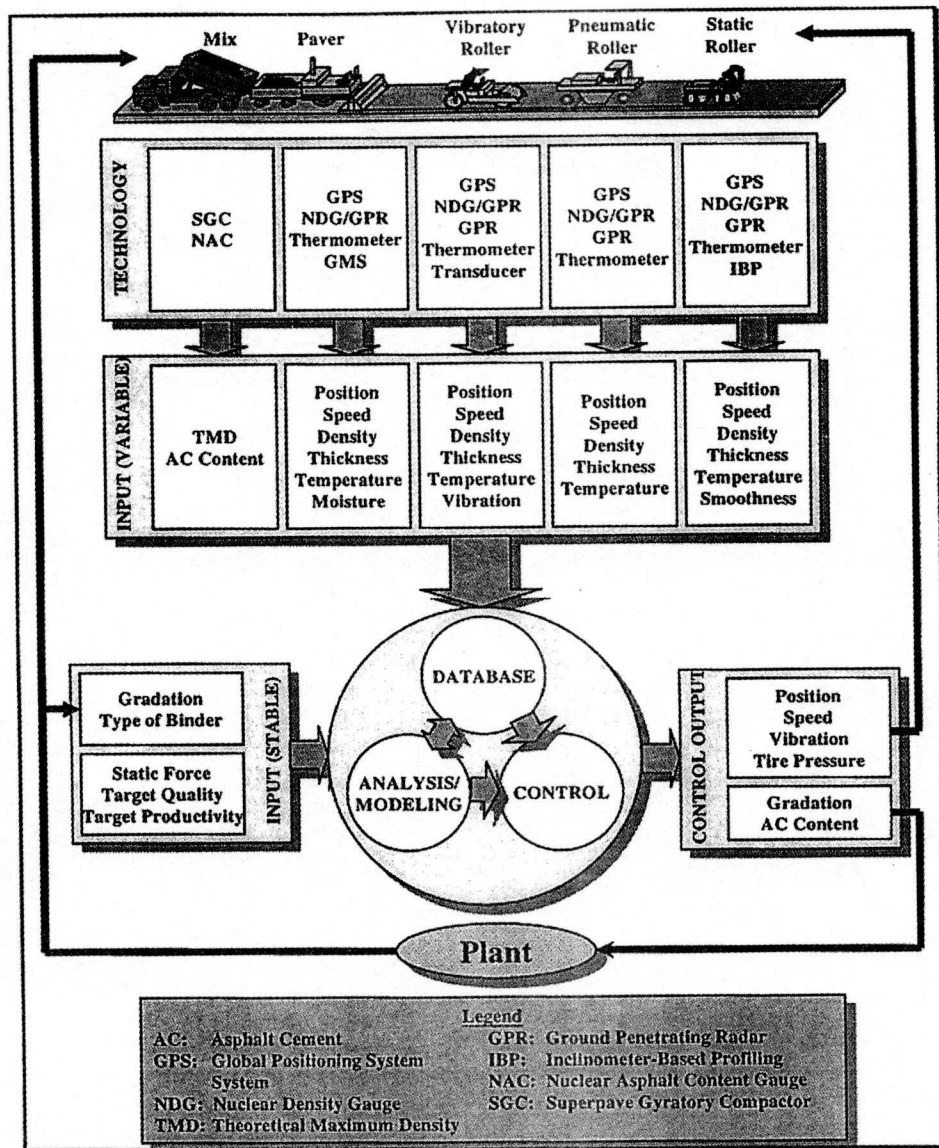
Mix
Paver
Vibratory Roller
Pneumatic Roller
Static Roller

TECHNOLOGY

| SGC NAC | GPS NDG/GPR Thermometer GMS | GPS NDG/GPR GPR Thermometer Transducer | GPS NDG/GPR GPR Thermometer | GPS NDG/GPR GPR Thermometer IBP |
|---|---|---|---|---|

INPUT (VARIABLE)

| TMD AC Content | Position Speed Density Thickness Temperature Moisture | Position Speed Density Thickness Temperature Vibration | Position Speed Density Thickness Temperature | Position Speed Density Thickness Temperature Smoothness |
|---|---|---|---|---|

Gradation
Type of Binder

Static Force
Target Quality
Target Productivity

INPUT (STABLE)

DATABASE

ANALYSIS/ MODELING

CONTROL

CONTROL OUTPUT

Position
Speed
Vibration
Tire Pressure

Gradation
AC Content

Plant

Legend
AC: Asphalt Cement
GPS: Global Positioning System System
NDG: Nuclear Density Gauge
TMD: Theoretical Maximum Density
GPR: Ground Penetrating Radar
IBP: Inclinometer-Based Profiling
NAC: Nuclear Asphalt Content Gauge
SGC: Superpave Gyratory Compactor